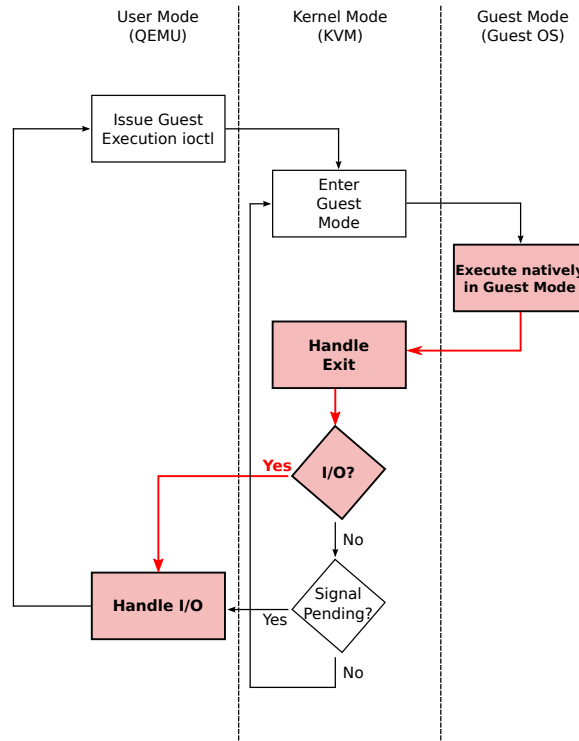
User Mode
(QEMU)

Kernel Mode
(KVM)

Guest Mode
(Guest OS)

Issue Guest Execution ioctl

Enter Guest Mode

Execute natively in Guest Mode

Handle Exit

I/O?

Yes

No

Signal Pending?

Yes

No

Handle I/O